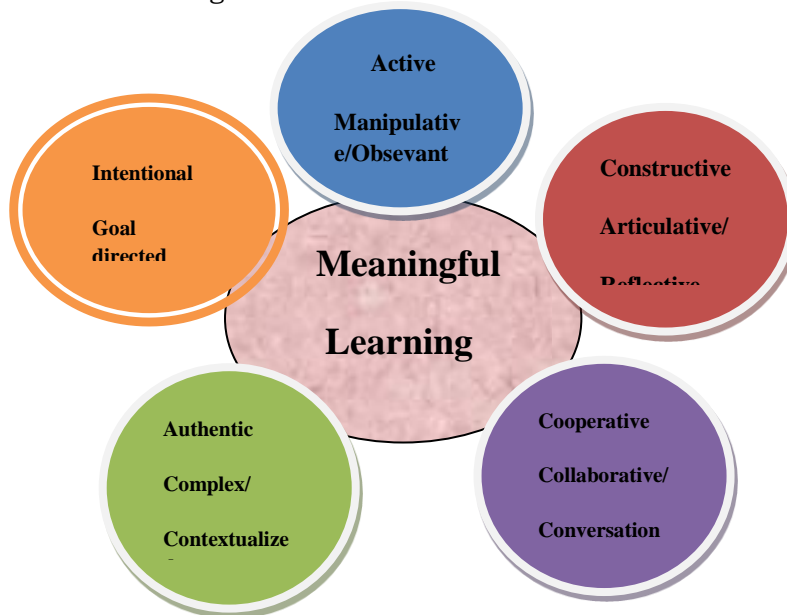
Active

Manipulativ e/Obsevant

Intentional

Goal directed

Constructive

Articulative/

Reflective

Meaningful

Learning

Authentic

Complex/

Contextualize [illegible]

Cooperative

Collaborative/

Conversation